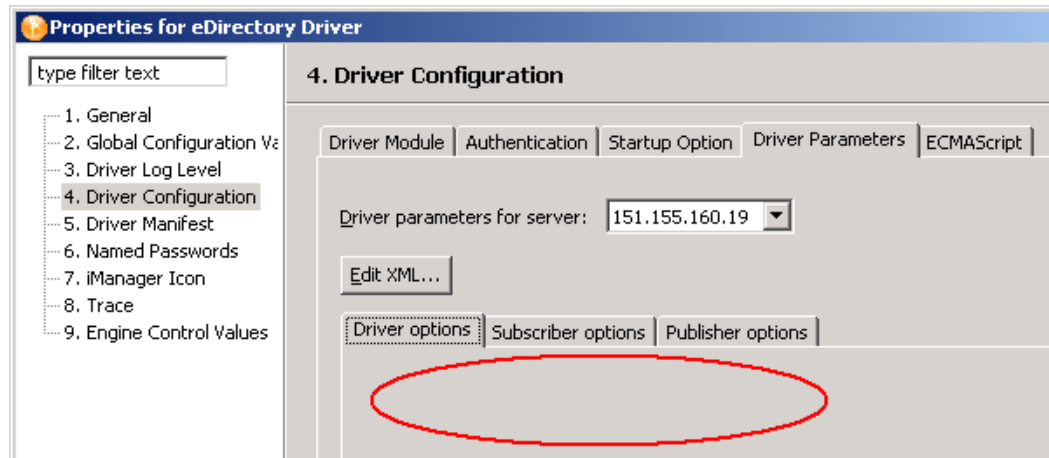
Properties for eDirectory Driver

type filter text

1. General
2. Global Configuration Va
3. Driver Log Level
4. Driver Configuration
5. Driver Manifest
6. Named Passwords
7. iManager Icon
8. Trace
9. Engine Control Values

4. Driver Configuration

Driver Module | Authentication | Startup Option | Driver Parameters | ECMAScript

Driver parameters for server: 151.155.160.19

Edit XML...

Driver options | Subscriber options | Publisher options